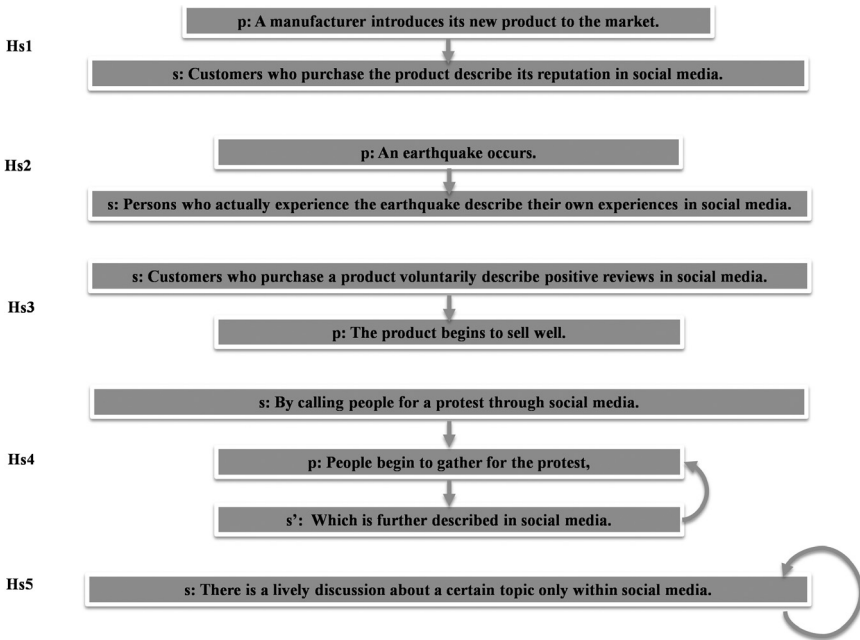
Hs1

p: A manufacturer introduces its new product to the market.

s: Customers who purchase the product describe its reputation in social media.

Hs2

p: An earthquake occurs.

s: Persons who actually experience the earthquake describe their own experiences in social media.

Hs3

s: Customers who purchase a product voluntarily describe positive reviews in social media.

p: The product begins to sell well.

Hs4

s: By calling people for a protest through social media.

p: People begin to gather for the protest,

s': Which is further described in social media.

Hs5

s: There is a lively discussion about a certain topic only within social media.